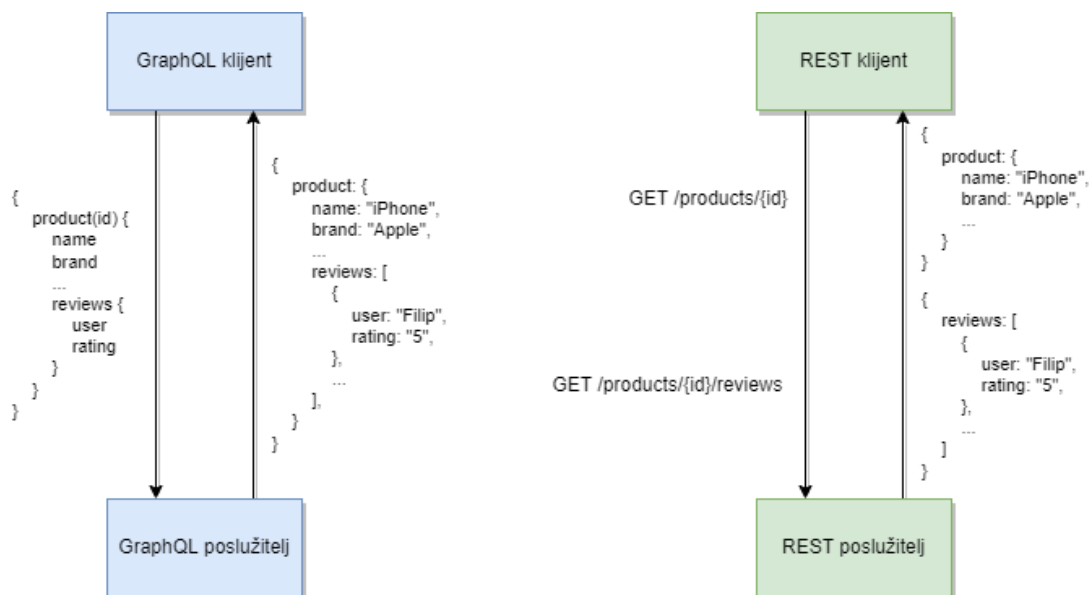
GraphQL klijent

{
product(id) {
name
brand
...
reviews {
user
rating
}
}
}

{
product: {
name: "iPhone",
brand: "Apple",
...
reviews: [
{
user: "Filip",
rating: "5",
},
...
],
}
}

GraphQL poslužitelj

REST klijent

GET /products/{id}

GET /products/{id}/reviews

{
product: {
name: "iPhone",
brand: "Apple",
...
}
}

{
reviews: [
{
user: "Filip",
rating: "5",
},
...
]
}

REST poslužitelj